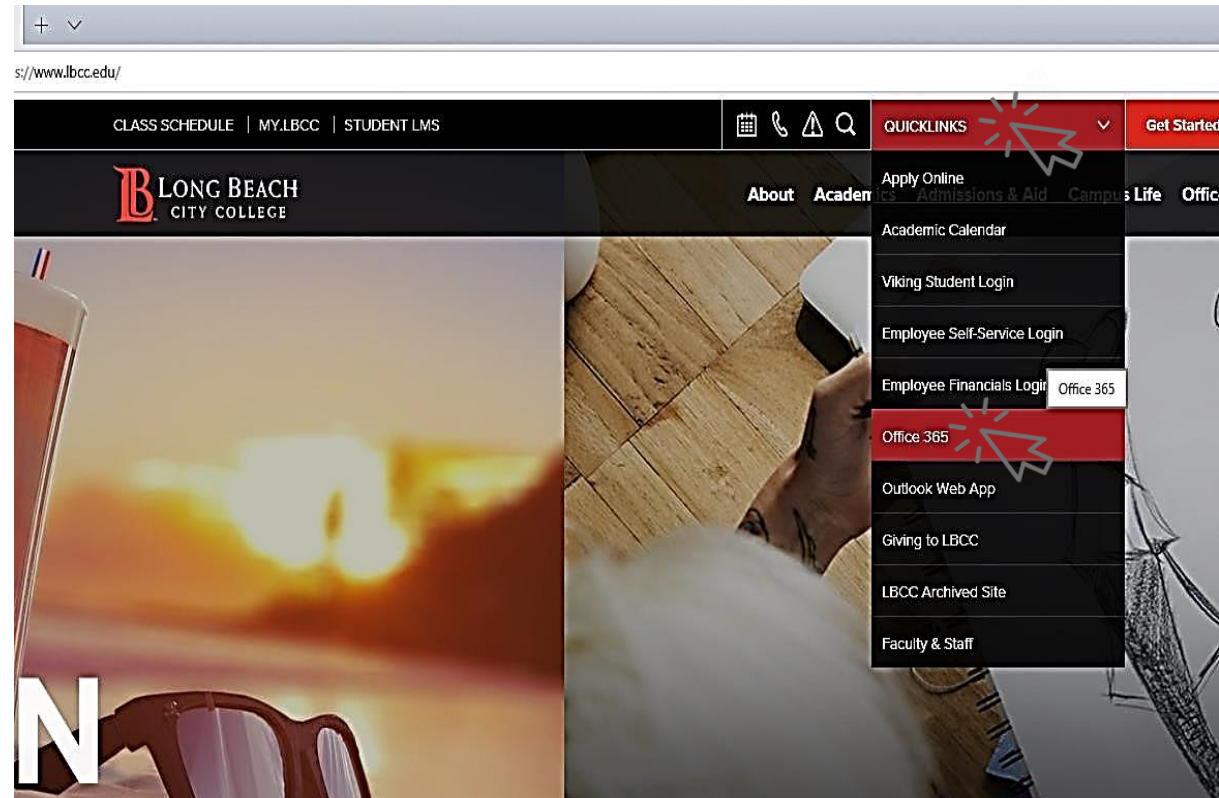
+ ∨

s://www.lbcc.edu/

CLASS SCHEDULE | MY.LBCC | STUDENT LMS

QUICKLINKS

Get Started

LONG BEACH CITY COLLEGE

About Academics Admissions & Aid Campus Life Offic

Apply Online

Academic Calendar

Viking Student Login

Employee Self-Service Login

Employee Financials Login

Office 365

Office 365

Outlook Web App

Giving to LBCC

LBCC Archived Site

Faculty & Staff

N